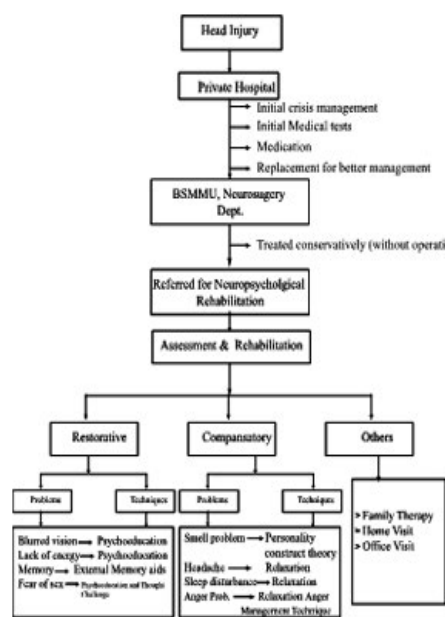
Head Injury

Private Hospital

Initial crisis management

Initial Medical tests

Medication

Replacement for better management

BSMMU, Neurosugery Dept.

Treated conservatively (without operati

Referred for Neuropsychological Rehabilitation

Assessment & Rehabilitation

Restorative

Companstory

Others

Problems

Techniques

Blurred vision → Psychoeducation
Lack of energy → Psychoeducation
Memory → External Memory aids
Fear of sex → Psychoeducation and Thought Challenge

Problems

Techniques

Smell problem → Personality construct theory
Headache → Relaxation
Sleep disturbance → Relaxation
Anger Prob. → Relaxation Anger Management Technique

Family Therapy
Home Visit
Office Visit